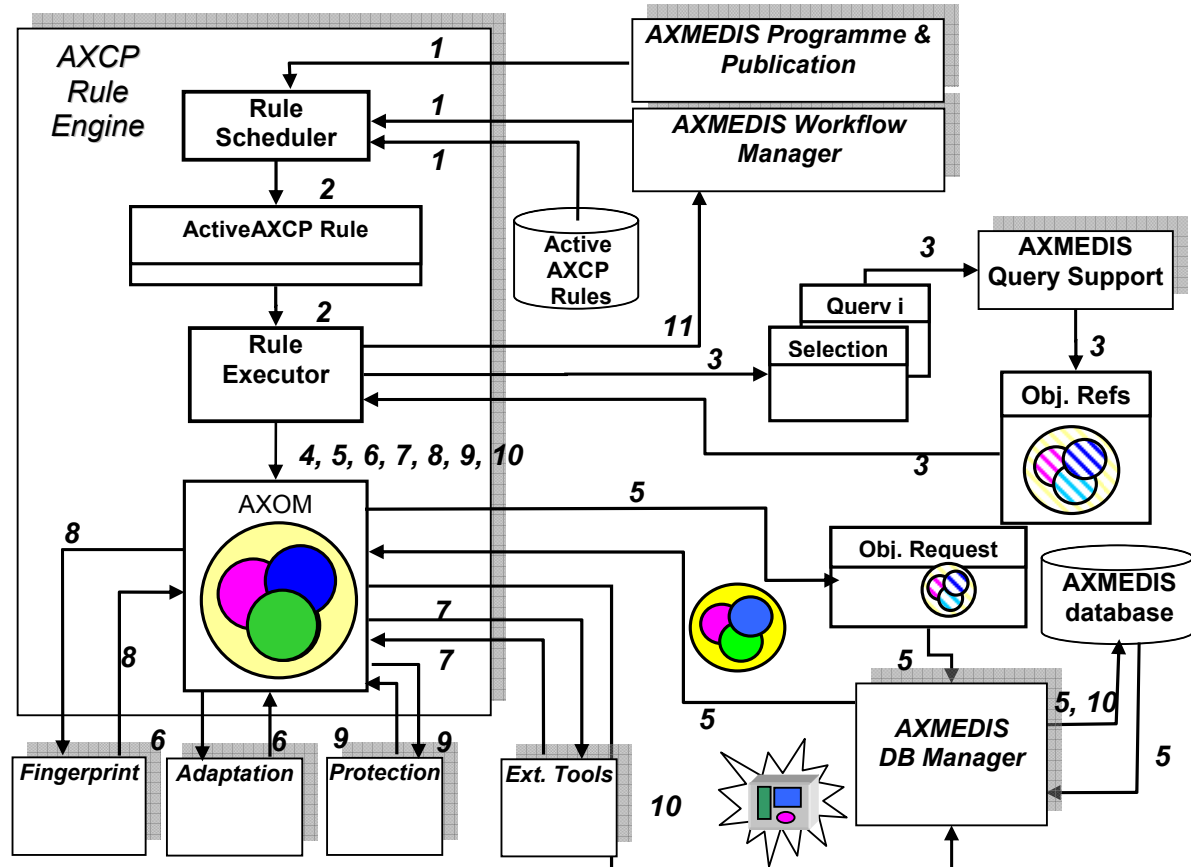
AXCP Rule Engine

AXMEDIS Programme & Publication

1

Rule Scheduler

1

AXMEDIS Workflow Manager

1

2

ActiveAXCP Rule

Active AXCP Rules

3

AXMEDIS Query Support

2

Query i

Rule Executor

11

Selection

3

3

Obj. Refs

3

4, 5, 6, 7, 8, 9, 10

AXOM

5

8

Obj. Request

AXMEDIS database

7

8

7

5

5

AXMEDIS DB Manager

5, 10

6

6

9

9

Fingerprint

Adaptation

Protection

Ext. Tools

5

10